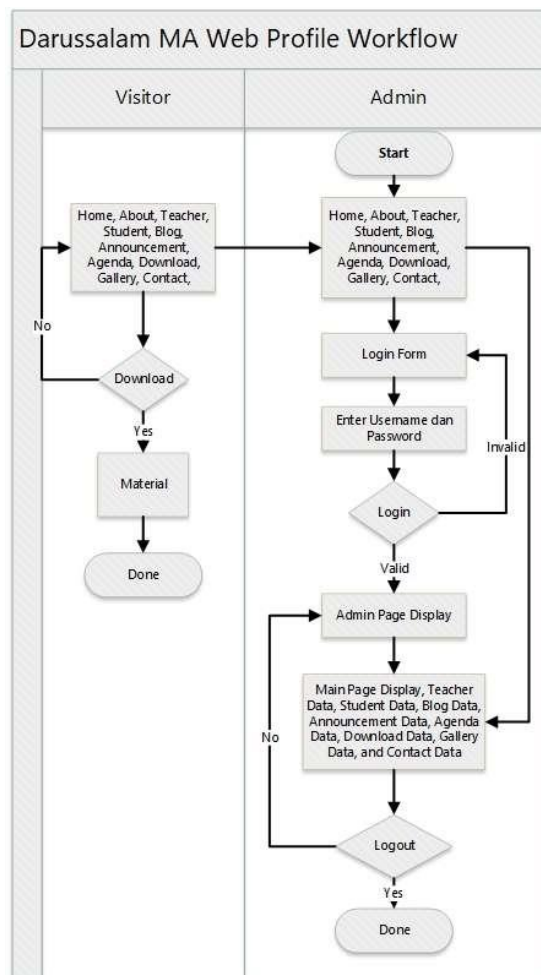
Darussalam MA Web Profile Workflow

Visitor

Admin

Start

Home, About, Teacher, Student, Blog, Announcement, Agenda, Download, Gallery, Contact,

Home, About, Teacher, Student, Blog, Announcement, Agenda, Download, Gallery, Contact,

No

Download

Yes

Material

Done

Login Form

Enter Username dan Password

Invalid

Login

Valid

Admin Page Display

No

Main Page Display, Teacher Data, Student Data, Blog Data, Announcement Data, Agenda Data, Download Data, Gallery Data, and Contact Data

Logout

Yes

Done